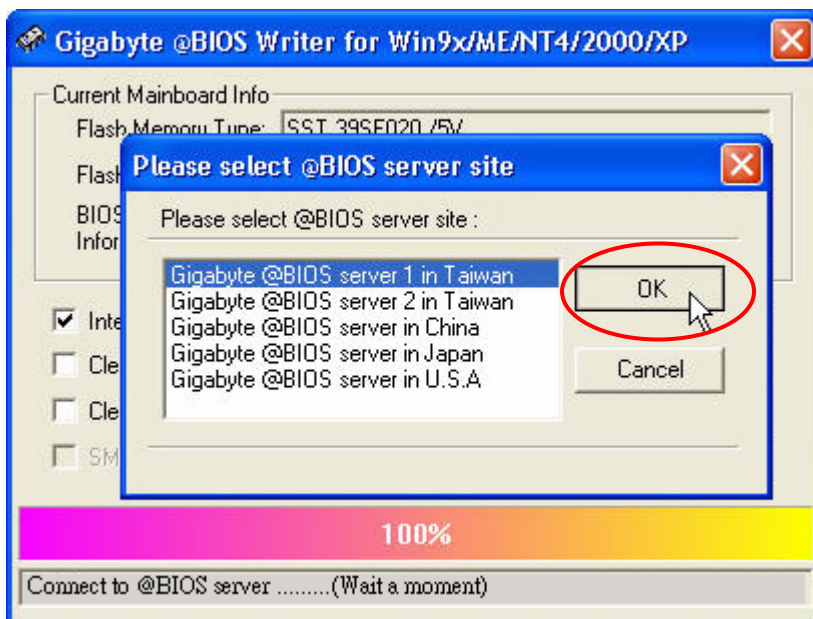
Gigabyte @BIOS Writer for Win9x/ME/NT4/2000/XP

Current Mainboard Info

Flash Memory Type: SST 39SF020 /5V

Flash

BIOS Infor

Inte

Cle

Cle

SM

Please select @BIOS server site

Please select @BIOS server site :

Gigabyte @BIOS server 1 in Taiwan
Gigabyte @BIOS server 2 in Taiwan
Gigabyte @BIOS server in China
Gigabyte @BIOS server in Japan
Gigabyte @BIOS server in U.S.A

OK

Cancel

100%

Connect to @BIOS server .........(Wait a moment)